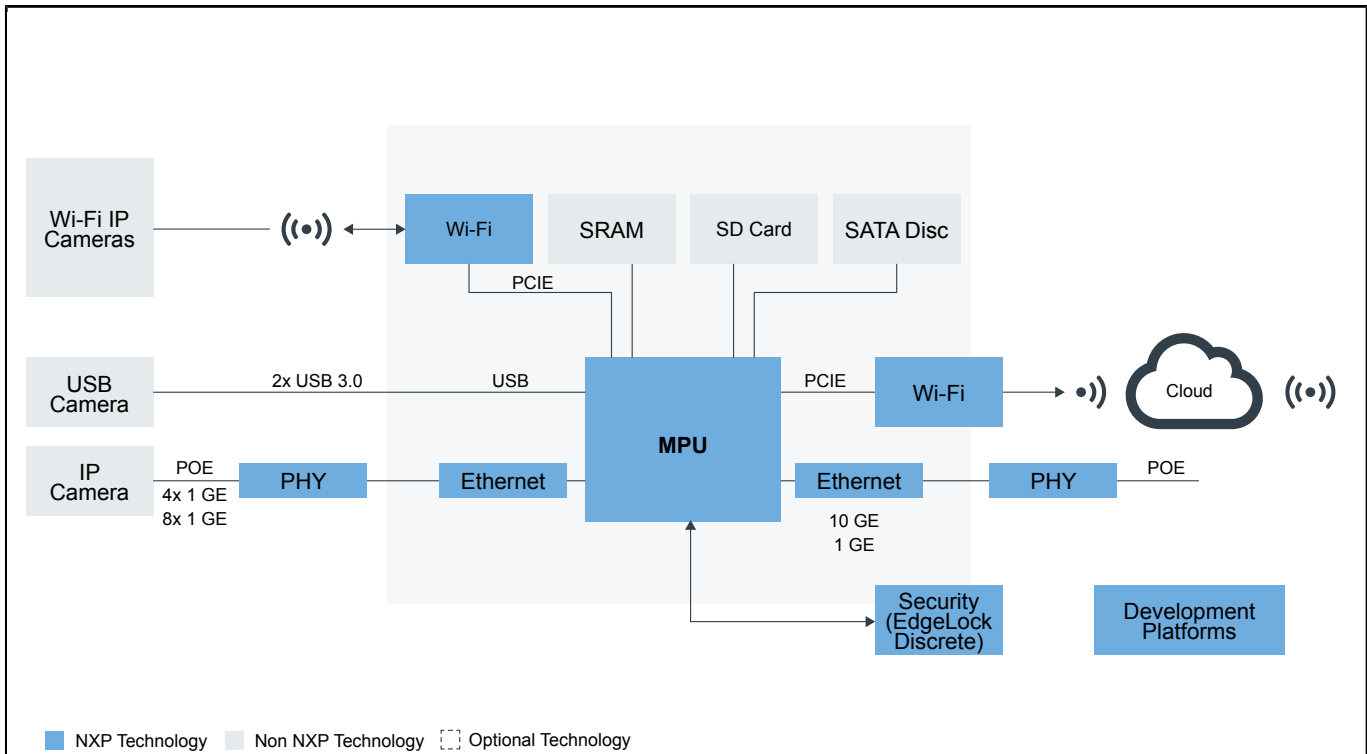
Wi-Fi IP Cameras

Wi-Fi

SRAM

SD Card

SATA Disc

PCIE

USB Camera

2x USB 3.0

USB

MPU

PCIE

Wi-Fi

Cloud

IP Camera

POE

4x 1 GE

8x 1 GE

PHY

Ethernet

Ethernet

PHY

POE

10 GE

1 GE

Security (EdgeLock Discrete)

Development Platforms

NXP Technology

Non NXP Technology

Optional Technology